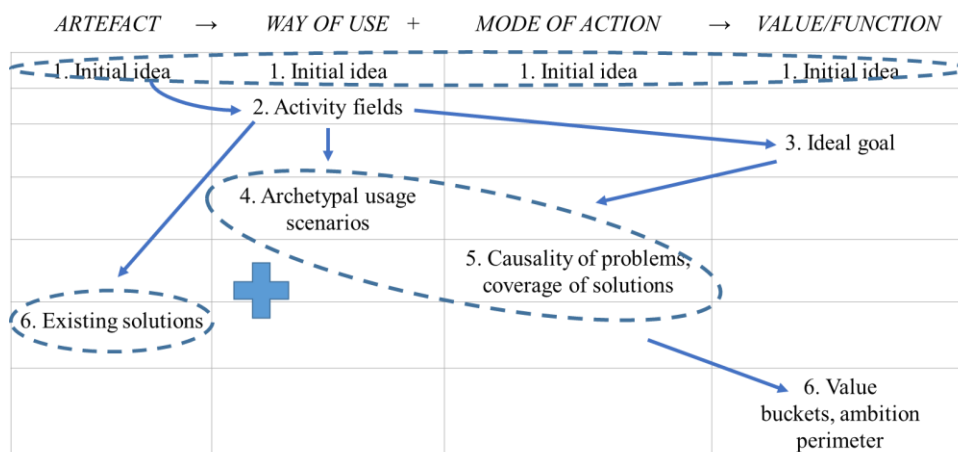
ARTEFACT → WAY OF USE + MODE OF ACTION → VALUE/FUNCTION

1. Initial idea
1. Initial idea
1. Initial idea
1. Initial idea

2. Activity fields

3. Ideal goal

4. Archetypal usage scenarios

5. Causality of problems, coverage of solutions

6. Existing solutions

6. Value buckets, ambition perimeter